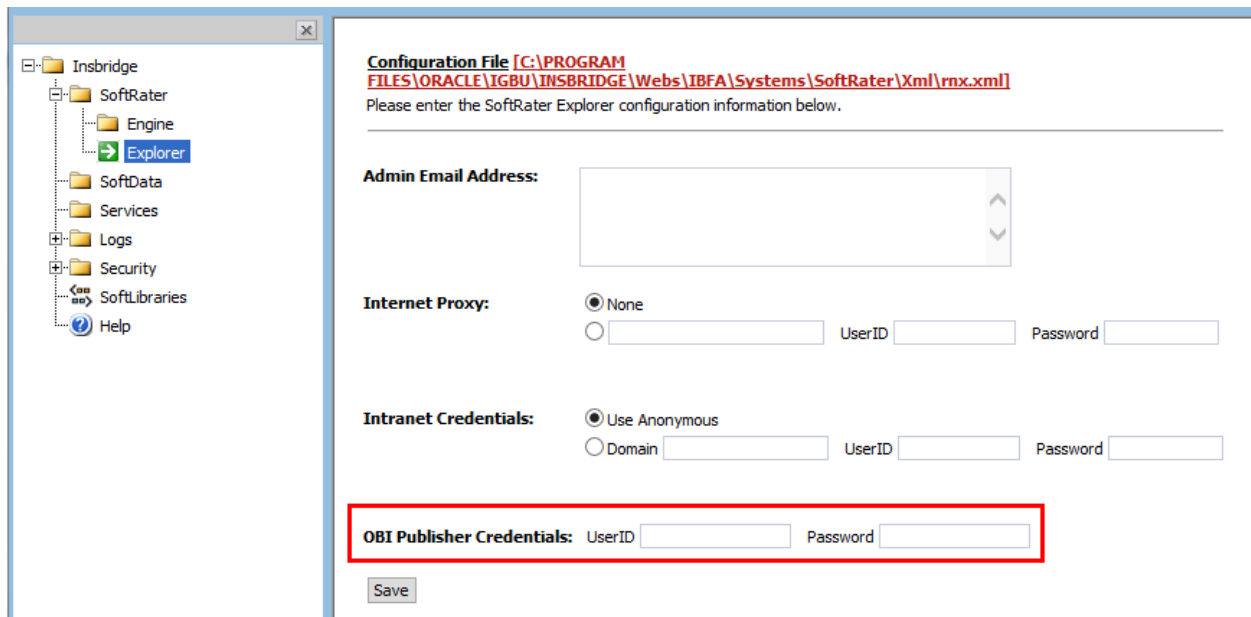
Insbridge
SoftRater
Engine
Explorer
SoftData
Services
Logs
Security
SoftLibraries
Help

Configuration File [C:\PROGRAM FILES\ORACLE\IGBU\INSBRIDGE\Webs\IBFA\Systems\SoftRater\Xml\rnx.xml]
Please enter the SoftRater Explorer configuration information below.

Admin Email Address:

Internet Proxy: None
UserID Password

Intranet Credentials: Use Anonymous
Domain UserID Password

OBI Publisher Credentials: UserID Password

Save